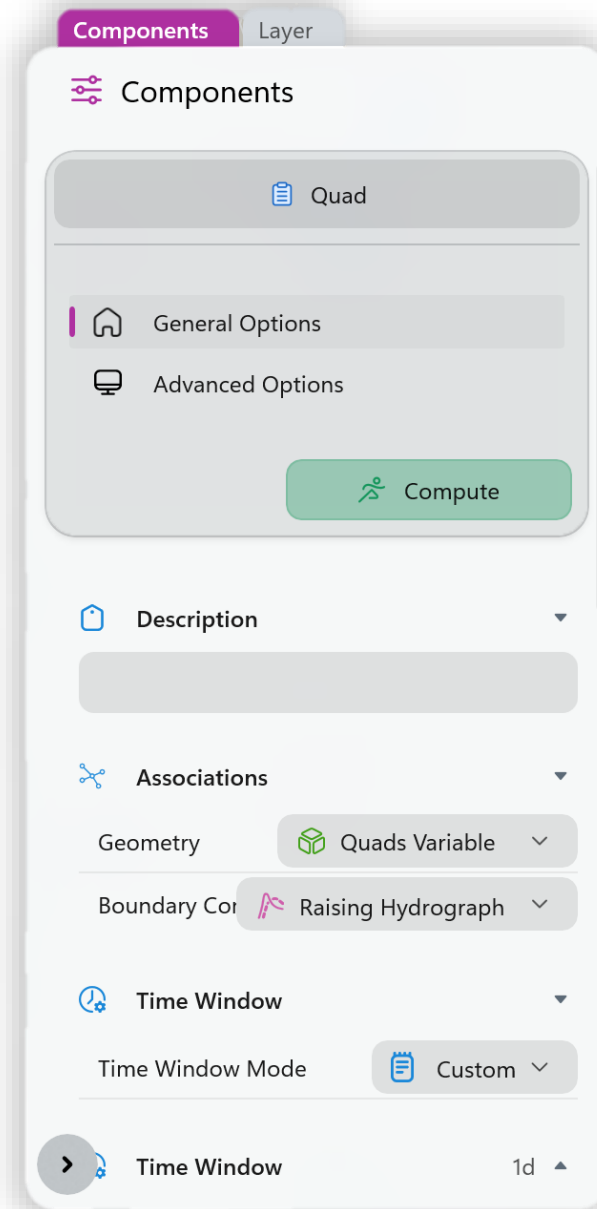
Components Layer

Components

Quad

General Options

Advanced Options

Compute

Description

Associations

Geometry Quads Variable

Boundary Cor Raising Hydrograph

Time Window

Time Window Mode Custom

Time Window 1d